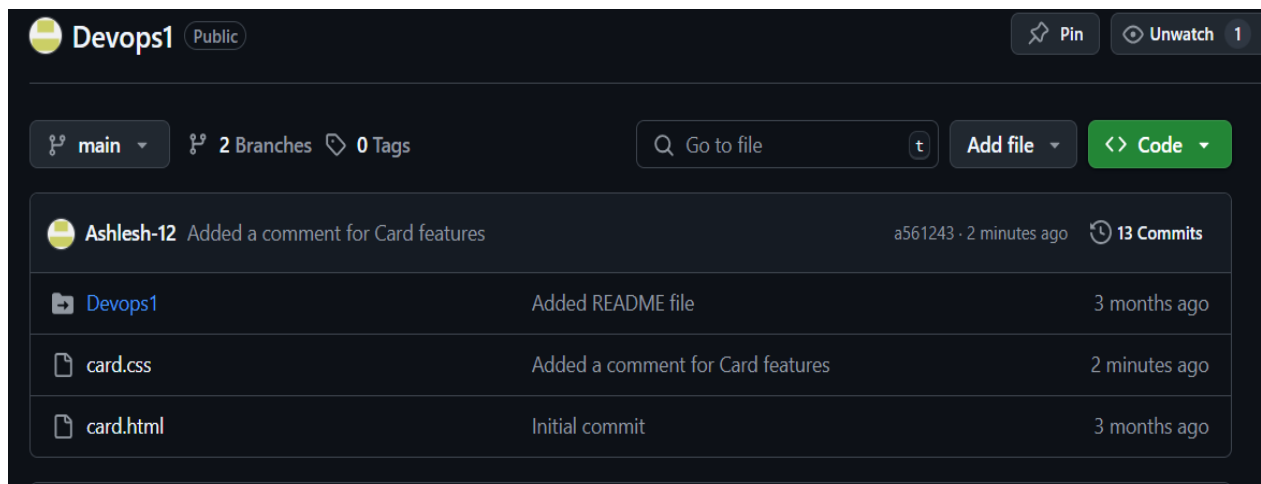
Devops1 Public

Pin Unwatch 1

main 2 Branches 0 Tags

Go to file t

Add file

<> Code

Ashlesh-12 Added a comment for Card features a561243 · 2 minutes ago 13 Commits

| | | |
|---|---|---|
| Devops1 | Added README file | 3 months ago |
| card.css | Added a comment for Card features | 2 minutes ago |
| card.html | Initial commit | 3 months ago |